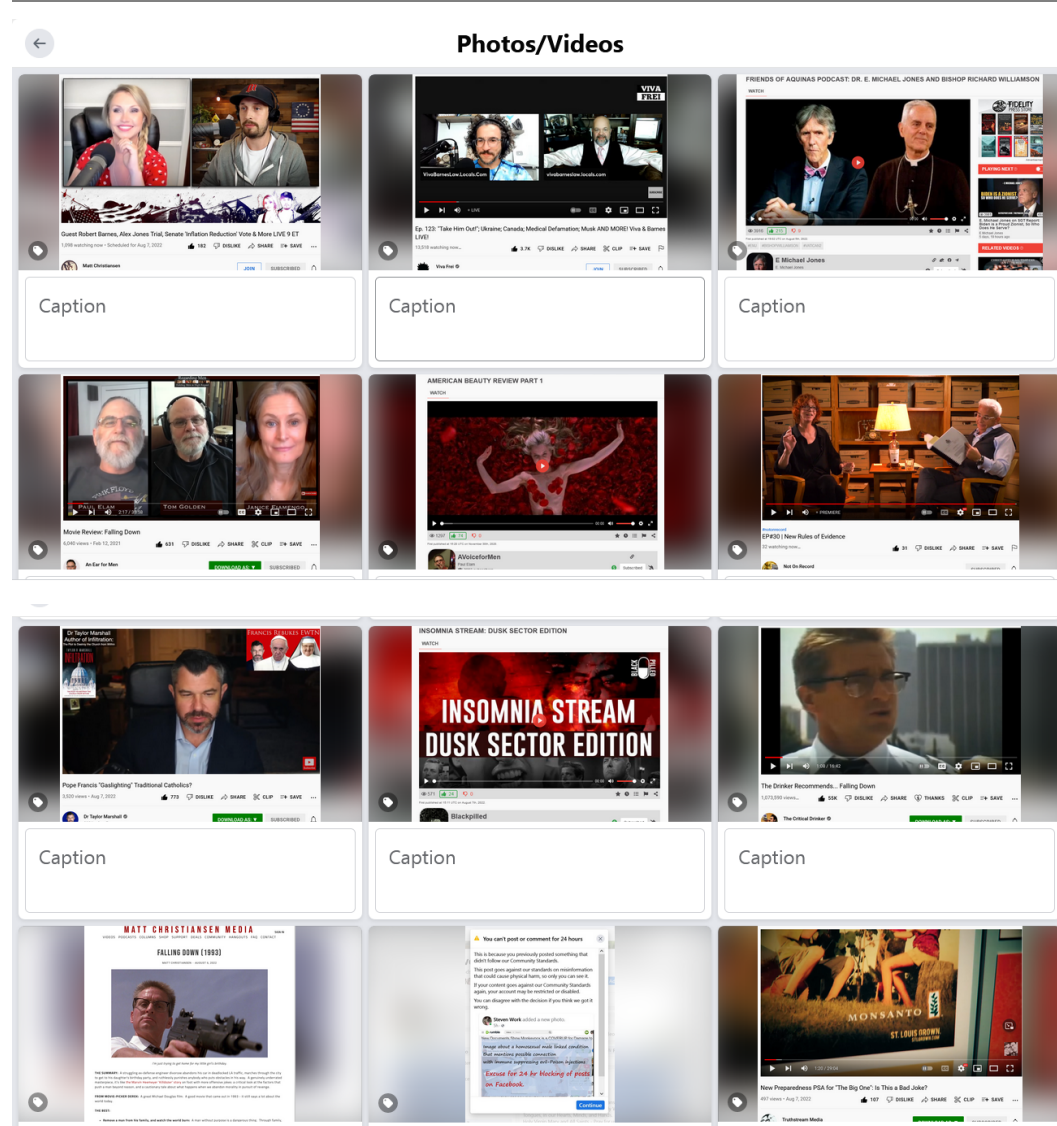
Photos/Videos

Guest Robert Barnes, Alex Jones Trial, Senate 'Inflation Reduction' Vote & More LIVE 9 ET
1,098 watching now • Scheduled for Aug 7, 2022
182 DISLIKE SHARE SAVE
Matt Christiansen
JOIN SUBSCRIBED

Caption

VIVA FREI
VivaBarnesLaw.Locals.Com
vivabarneslaw.locals.com
LIVE
Ep. 123: "Take Him Out!"; Ukraine; Canada; Medical Defamation; Musk AND MORE! Viva & Barnes LIVE!
13,518 watching now
3.7K DISLIKE SHARE CLIP SAVE
Viva Frei
JOIN SUBSCRIBED

Caption

FRIENDS OF AQUINAS PODCAST: DR. E. MICHAEL JONES AND BISHOP RICHARD WILLIAMSON
WATCH
FIDELITY PRESS STORE
PLAYING NEXT
BIDEN IS A CHRIST
RELATED VIDEOS
E Michael Jones

Caption

PAUL ELAM
TOM GOLDEN
JANICE FIAMENGO
Movie Review: Falling Down
5,040 views • Feb 12, 2021
631 DISLIKE SHARE CLIP SAVE
An Ear for Men
DOWNLOAD AD SUBSCRIBED

AMERICAN BEAUTY REVIEW PART 1
WATCH
AVoiceforMen

PREMIERE
EP#30 | New Rules of Evidence
22 watching now
31 DISLIKE SHARE SAVE
Not On Record

Dr Taylor Marshall
Author of Infiltration:
FRANCIS REBUKES EWTN
Pope Francis "Gaslighting" Traditional Catholics?
3,500 views • Aug 7, 2022
773 DISLIKE SHARE CLIP SAVE
Dr Taylor Marshall
DOWNLOAD AD SUBSCRIBED

Caption

INSOMNIA STREAM: DUSK SECTOR EDITION
WATCH
INSOMNIA STREAM
DUSK SECTOR EDITION
Blackpilled

Caption

The Drinker Recommends... Falling Down
1,073,590 views
55K DISLIKE SHARE THANKS CLIP SAVE
The Critical Drinker
DOWNLOAD AD SUBSCRIBED

Caption

MATT CHRISTIANSEN MEDIA
VIDEOS PODCASTS COLUMNS SHOP SUPPORT DEALS COMMUNITY HANGOUTS FAQ CONTACT
FALLING DOWN (1993)
THE SUMMARY:
THE BEST:

You can't post or comment for 24 hours
This is because you previously posted something that didn't follow our Community Standards.
This post goes against our standards on misinformation that could cause physical harm, so only you can see it.
If your content goes against our Community Standards again, your account may be restricted or disabled.
You can disagree with the decision if you think we got it wrong.
Steven Work added a new photo.
Image about a homosexual male linked condition that mentions possible connection with immune suppressing anti-Putin injections.
Excuse for 24 hr blocking of posts on Facebook.
Continue

MONSANTO
ST LOUIS DROWN
New Preparedness PSA for "The Big One": Is This a Bad Joke?
497 views • Aug 7, 2022
107 DISLIKE SHARE CLIP SAVE
Truthstream Media